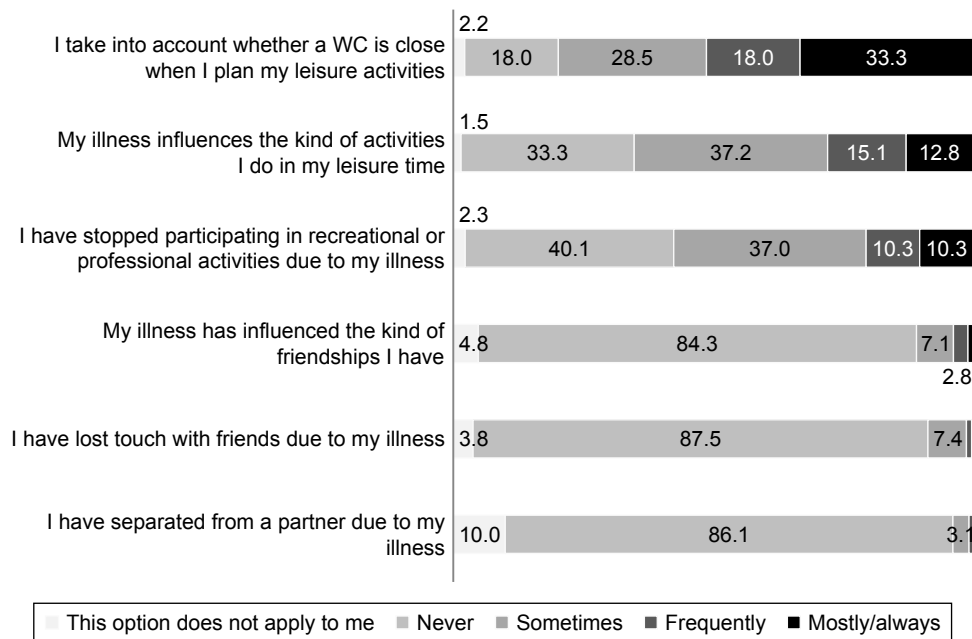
I take into account whether a WC is close when I plan my leisure activities
2.2
18.0
28.5
18.0
33.3

My illness influences the kind of activities I do in my leisure time
1.5
33.3
37.2
15.1
12.8

I have stopped participating in recreational or professional activities due to my illness
2.3
40.1
37.0
10.3
10.3

My illness has influenced the kind of friendships I have
4.8
84.3
7.1
2.8

I have lost touch with friends due to my illness
3.8
87.5
7.4

I have separated from a partner due to my illness
10.0
86.1
3.1

This option does not apply to me
Never
Sometimes
Frequently
Mostly/always